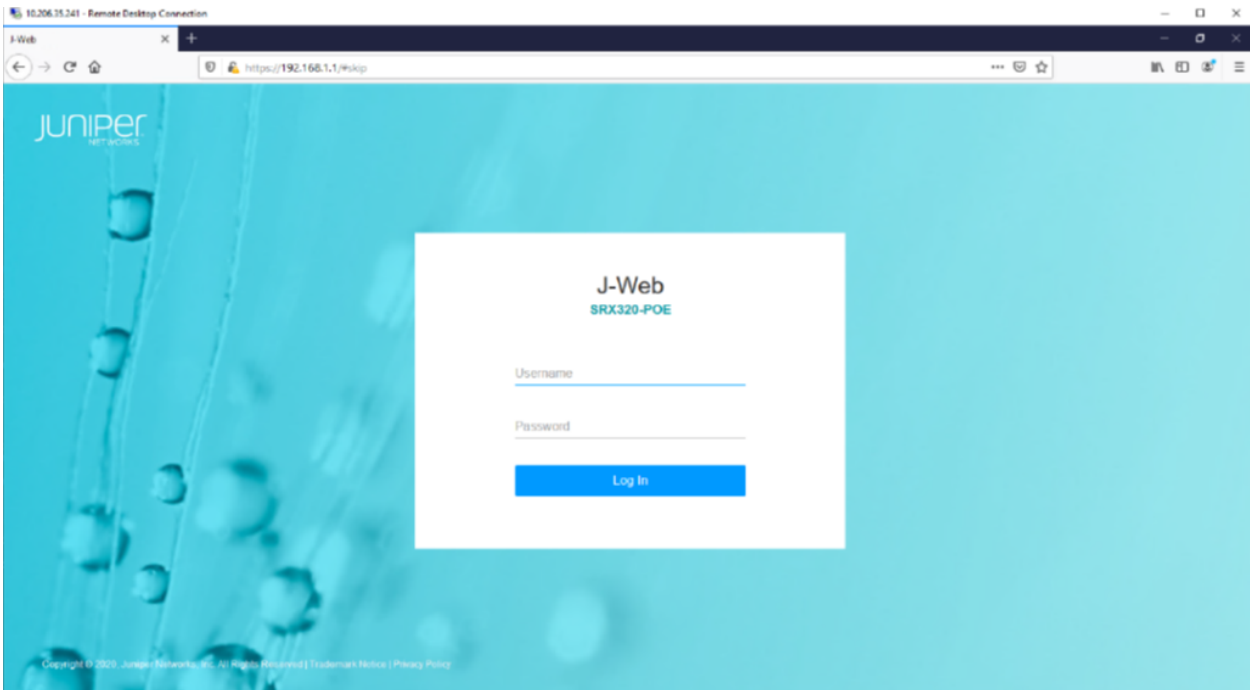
10.206.35.241 - Remote Desktop Connection

J-Web

https://192.168.1.1/#skip

JUNIPER
NETWORKS

J-Web
SRX320-POE

Username

Password

Log In

Copyright © 2020, Juniper Networks, Inc. All Rights Reserved | Trademark Notice | Privacy Policy